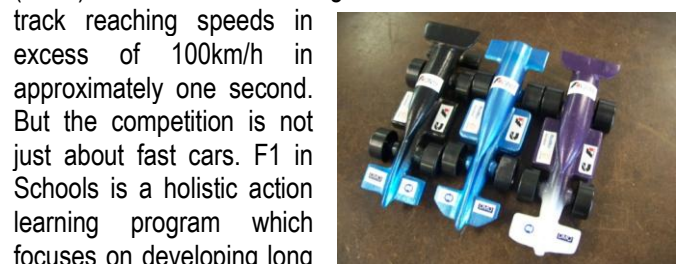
track reaching speeds in excess of 100km/h in approximately one second. But the competition is not just about fast cars. F1 in Schools is a holistic action learning program which focuses on developing long